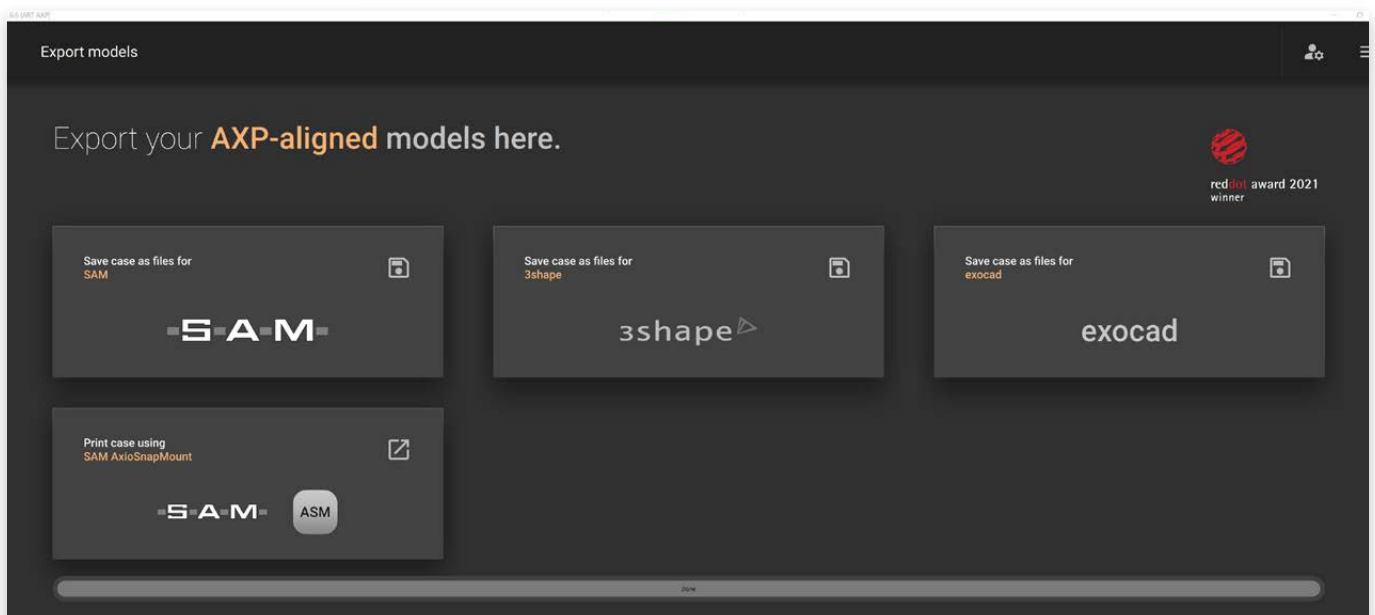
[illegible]

Export models

Export your AXP-aligned models here.

reddot award 2021
winner

Save case as files for
SAM

S A M

Save case as files for
3shape

3shape

Save case as files for
exocad

exocad

Print case using
SAM AxioSnapMount

S A M

ASM

Done